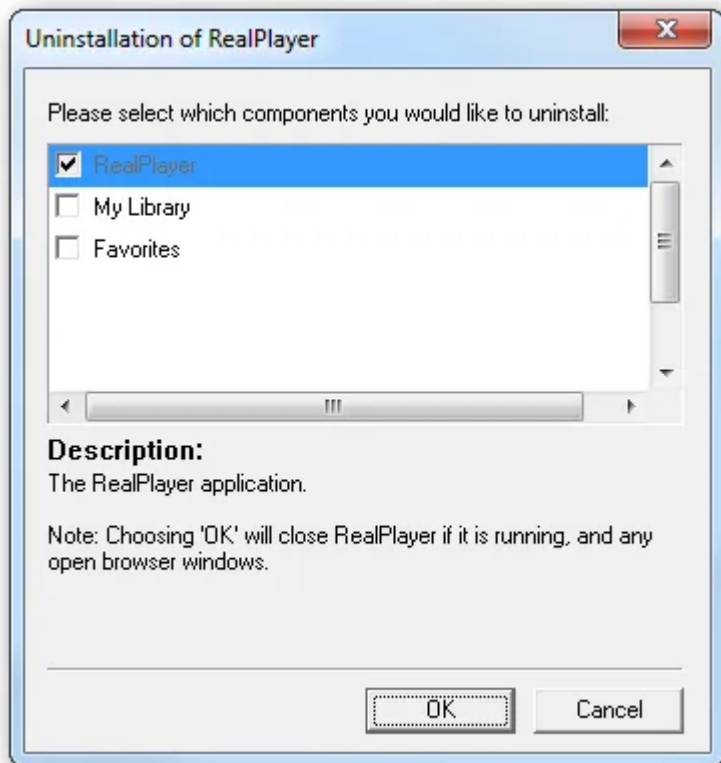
Uninstallation of RealPlayer

Please select which components you would like to uninstall:

RealPlayer
My Library
Favorites

Description:
The RealPlayer application.

Note: Choosing 'OK' will close RealPlayer if it is running, and any open browser windows.

OK
Cancel